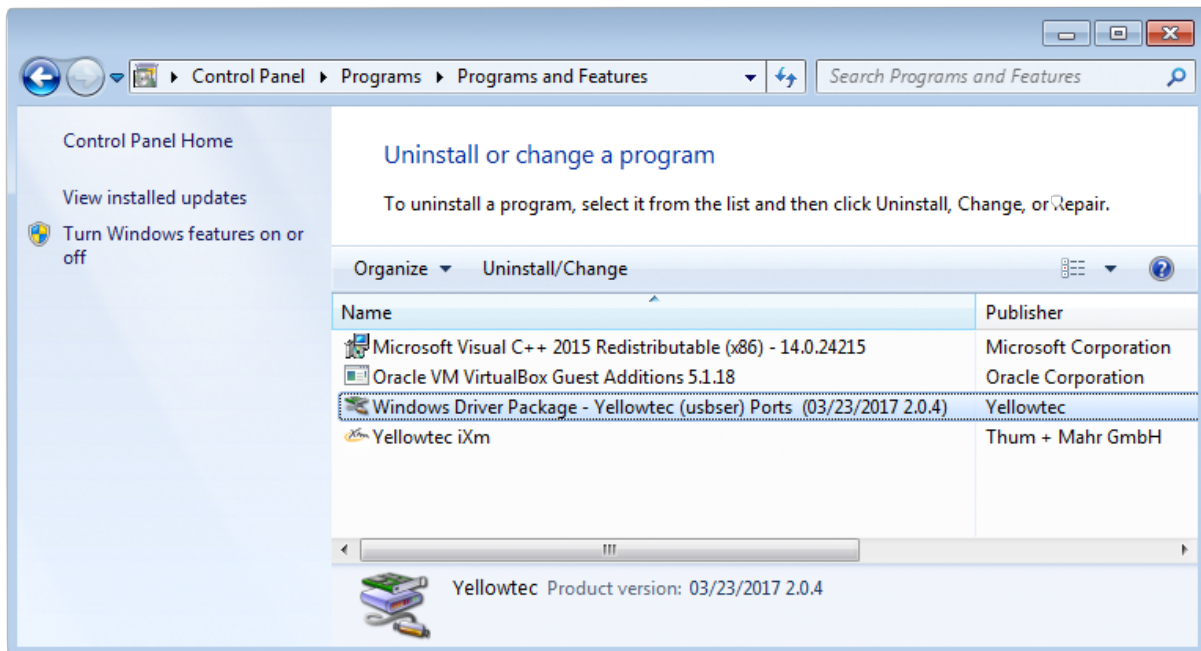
Control Panel ▸ Programs ▸ Programs and Features

Search Programs and Features

Control Panel Home

View installed updates

Turn Windows features on or off

Uninstall or change a program

To uninstall a program, select it from the list and then click Uninstall, Change, or Repair.

Organize ▾ Uninstall/Change

| Name | Publisher |
|---|---|
| Microsoft Visual C++ 2015 Redistributable (x86) - 14.0.24215 | Microsoft Corporation |
| Oracle VM VirtualBox Guest Additions 5.1.18 | Oracle Corporation |
| Windows Driver Package - Yellowtec (usbser) Ports (03/23/2017 2.0.4) | Yellowtec |
| Yellowtec iXm | Thum + Mahr GmbH |

Yellowtec Product version: 03/23/2017 2.0.4